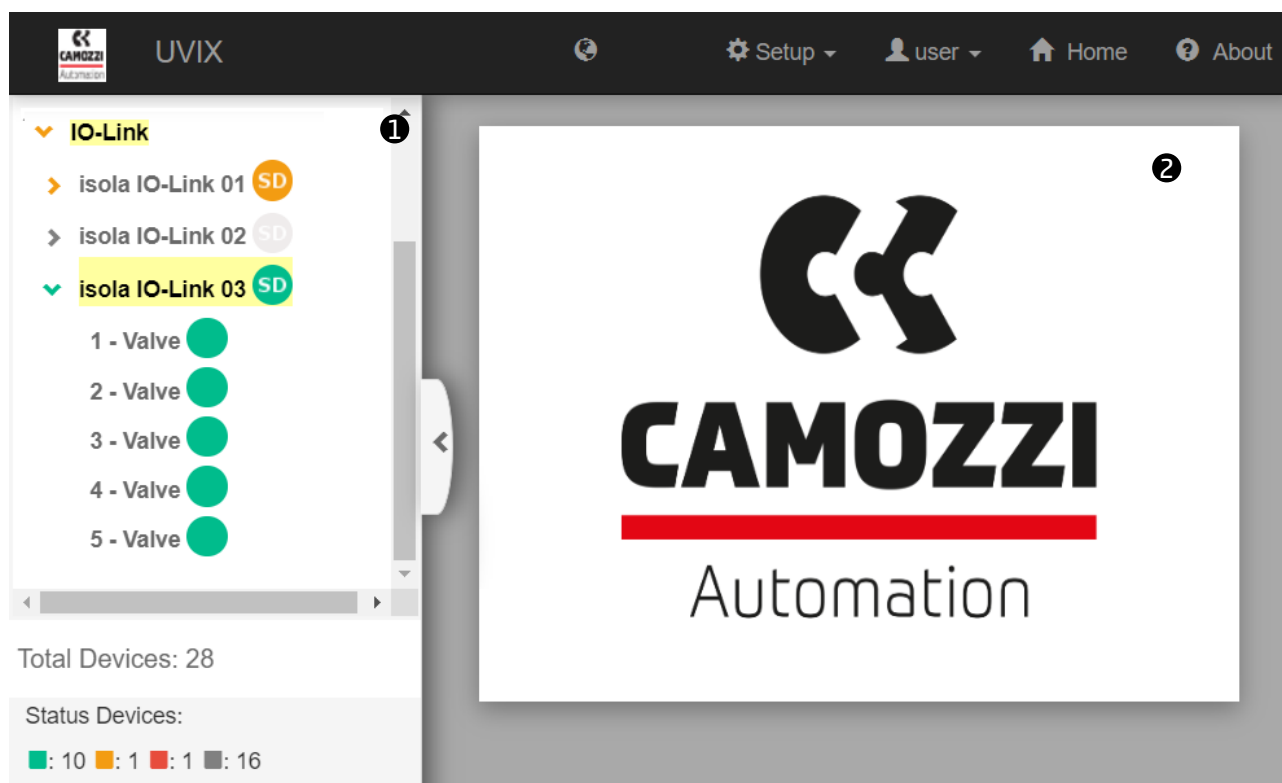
CAMOZZI Automation UVIX

Setup user Home About

IO-Link
1
isola IO-Link 01 SD
isola IO-Link 02 SD
isola IO-Link 03 SD
1 - Valve
2 - Valve
3 - Valve
4 - Valve
5 - Valve

Total Devices: 28

Status Devices:
: 10 : 1 : 1 : 16

2
CAMOZZI
Automation